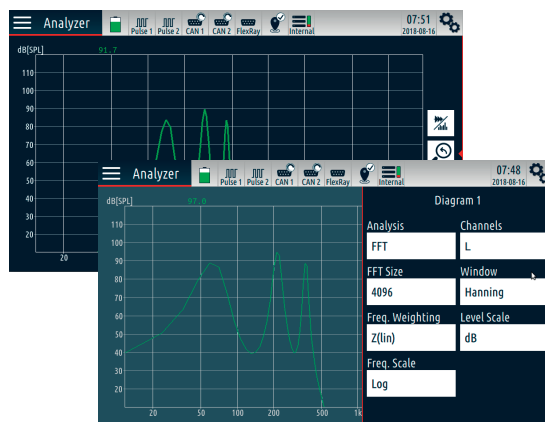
Analyzer
Pulse 1 Pulse 2 CAN 1 CAN 2 FlexRay Internal
07:51
2018-08-16
dB[SPL] 91.7
110
100
90
80
70
60
50
40
30
20
20

Analyzer
Pulse 1 Pulse 2 CAN 1 CAN 2 FlexRay Internal
07:48
2018-08-16
dB[SPL] 97.0
110
100
90
80
70
60
50
40
30
20
20
50
100
200
500
1k

Diagram 1
Analysis
FFT
Channels
L
FFT Size
4096
Window
Hanning
Freq. Weighting
Z(lin)
Level Scale
dB
Freq. Scale
Log